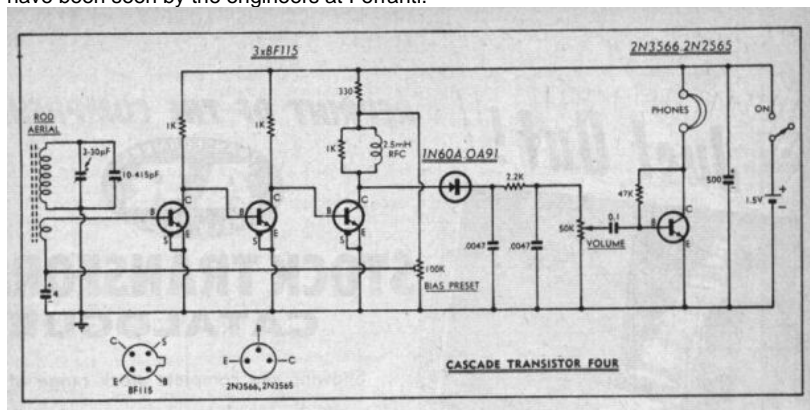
have been seen by the engineers at Ferranti.

3xBF115

2N3566 2N2565

ROD AERIAL

3-30pF

10-415pF

1K

1K

330

1K

2.5mH RFC

1N60A OA91

2.2K

47K

PHONES

ON

500

1.5V

B C E

B C S

B C S

.0047

.0047

50K

0.1

VOLUME

B C E

100K

BIAS PRESET

4

C S B E

BF115

B E C

2N3566, 2N3565

CASCADE TRANSISTOR FOUR